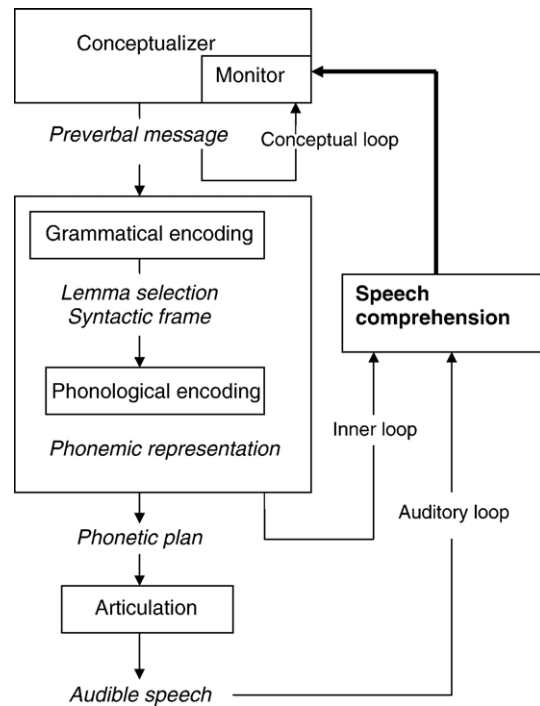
Conceptualizer

Monitor

Preverbal message

Conceptual loop

Grammatical encoding

Lemma selection
Syntactic frame

Phonological encoding

Phonemic representation

Speech comprehension

Inner loop

Auditory loop

Phonetic plan

Articulation

Audible speech